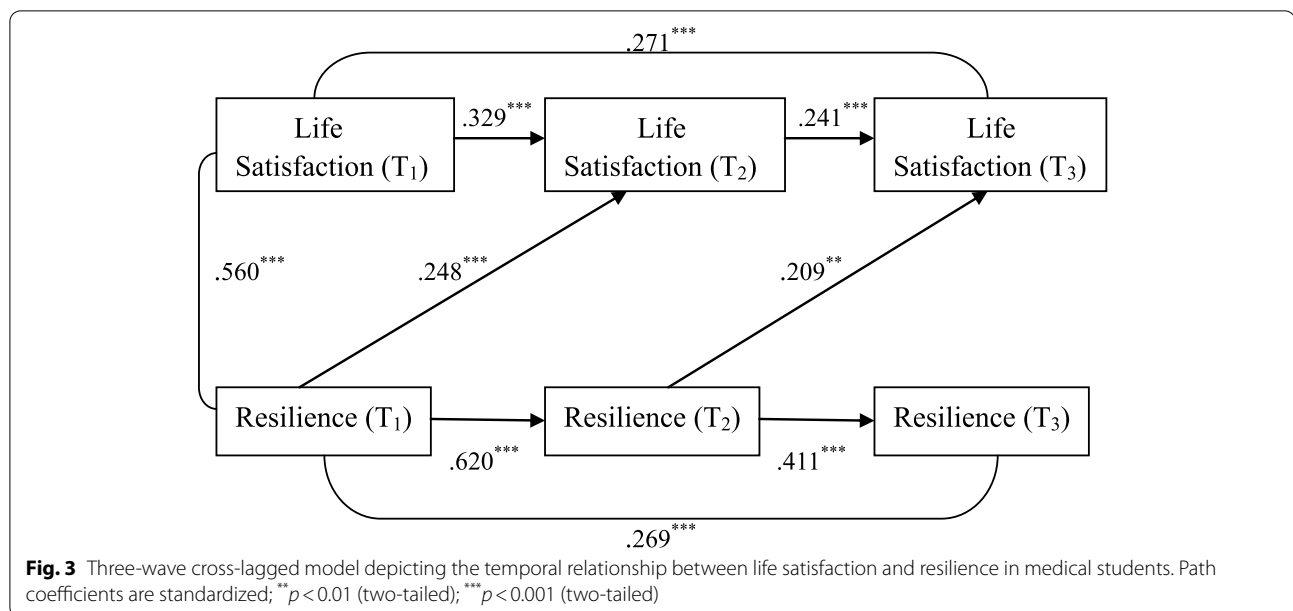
.271***

Life Satisfaction ($T_1$)

.329***

Life Satisfaction ($T_2$)

.241***

Life Satisfaction ($T_3$)

.560***

.248***

.209**

Resilience ($T_1$)

Resilience ($T_2$)

Resilience ($T_3$)

.620***

.411***

.269***

**Fig. 3** Three-wave cross-lagged model depicting the temporal relationship between life satisfaction and resilience in medical students. Path coefficients are standardized; $^{**}p < 0.01$ (two-tailed); $^{***}p < 0.001$ (two-tailed)